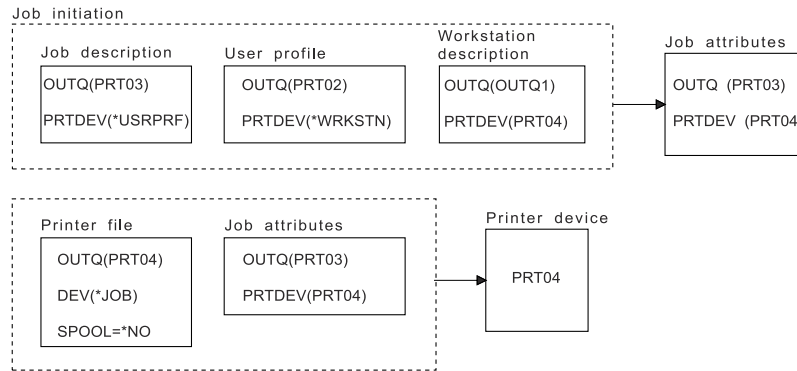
Job initiation

Job description
OUTQ(PRT03)
PRTDEV(*USRPRF)

User profile
OUTQ(PRT02)
PRTDEV(*WRKSTN)

Workstation description
OUTQ(OUTQ1)
PRTDEV(PRT04)

Job attributes
OUTQ (PRT03)
PRTDEV (PRT04

Printer file
OUTQ(PRT04)
DEV(*JOB)
SPOOL=*NO

Job attributes
OUTQ(PRT03)
PRTDEV(PRT04)

Printer device
PRT04